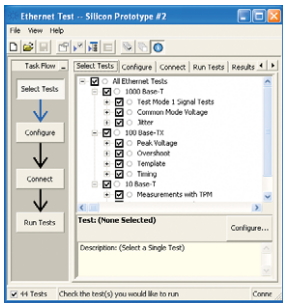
Ethernet Test -- Silicon Prototype #2

File View Help

Task Flow

Select Tests

Configure

Connect

Run Tests

Select Tests | Configure | Connect | Run Tests | Results

All Ethernet Tests
1000 Base-T
Test Mode 1 Signal Tests
Common Mode Voltage
Jitter
100 Base-TX
Peak Voltage
Overshoot
Template
Timing
10 Base-T
Measurements with TPM

Test: (None Selected)

Configure...

Description: (Select a Single Test)

44 Tests | Check the test(s) you would like to run | Conne